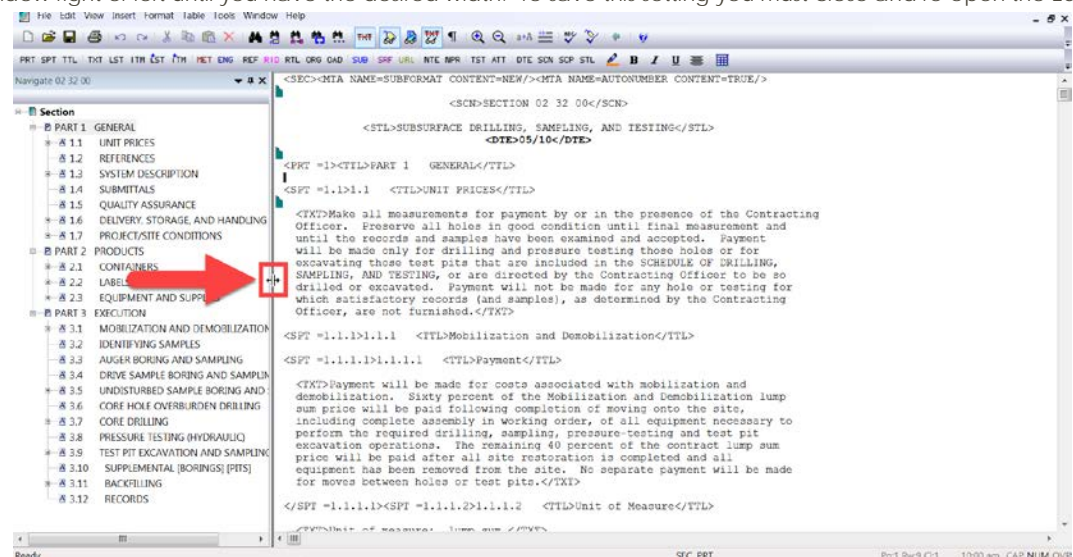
File Edit View Insert Format Table Tools Window Help

PRT SPT TTL TXT LST ITM LST ITM MET ENG REF RID RTL ORG OAD SUB SRF URL NTE NPR TST ATT DTE SCN SCP STL B I U

Navigate 02 32 00

Section
PART 1 GENERAL
1.1 UNIT PRICES
1.2 REFERENCES
1.3 SYSTEM DESCRIPTION
1.4 SUBMITTALS
1.5 QUALITY ASSURANCE
1.6 DELIVERY, STORAGE, AND HANDLING
1.7 PROJECT/SITE CONDITIONS
PART 2 PRODUCTS
2.1 CONTAINERS
2.2 LABELS
2.3 EQUIPMENT AND SUPPL
PART 3 EXECUTION
3.1 MOBILIZATION AND DEMOBILIZATION
3.2 IDENTIFYING SAMPLES
3.3 AUGER BORING AND SAMPLING
3.4 DRIVE SAMPLE BORING AND SAMPLIN
3.5 UNDISTURBED SAMPLE BORING AND
3.6 CORE HOLE OVERBURDEN DRILLING
3.7 CORE DRILLING
3.8 PRESSURE TESTING (HYDRAULIC)
3.9 TEST PIT EXCAVATION AND SAMPLINC
3.10 SUPPLEMENTAL [BORINGS] [PITS]
3.11 BACKFILLING
3.12 RECORDS

<SEC><MTA NAME=SUBFORMAT CONTENT=NEW/><MTA NAME=AUTONUMBER CONTENT=TRUE/>

<SCN>SECTION 02 32 00</SCN>

<STL>SUBSURFACE DRILLING, SAMPLING, AND TESTING</STL>
<DTE>05/10</DTE>

<PRT =1><TTL>PART 1 GENERAL</TTL>

<SPT =1.1>1.1 <TTL>UNIT PRICES</TTL>

<TXT>Make all measurements for payment by or in the presence of the Contracting Officer. Preserve all holes in good condition until final measurement and until the records and samples have been examined and accepted. Payment will be made only for drilling and pressure testing those holes or for excavating those test pits that are included in the SCHEDULE OF DRILLING, SAMPLING, AND TESTING, or are directed by the Contracting Officer to be so drilled or excavated. Payment will not be made for any hole or testing for which satisfactory records (and samples), as determined by the Contracting Officer, are not furnished.</TXT>

<SPT =1.1.1>1.1.1 <TTL>Mobilization and Demobilization</TTL>

<SPT =1.1.1.1>1.1.1.1 <TTL>Payment</TTL>

<TXT>Payment will be made for costs associated with mobilization and demobilization. Sixty percent of the Mobilization and Demobilization lump sum price will be paid following completion of moving onto the site, including complete assembly in working order, of all equipment necessary to perform the required drilling, sampling, pressure-testing and test pit excavation operations. The remaining 40 percent of the contract lump sum price will be paid after all site restoration is completed and all equipment has been removed from the site. No separate payment will be made for moves between holes or test pits.</TXT>

</SPT =1.1.1.1><SPT =1.1.1.2>1.1.1.2 <TTL>Unit of Measure</TTL>

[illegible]

Ready
SEC PRT
CAP NUM OVR